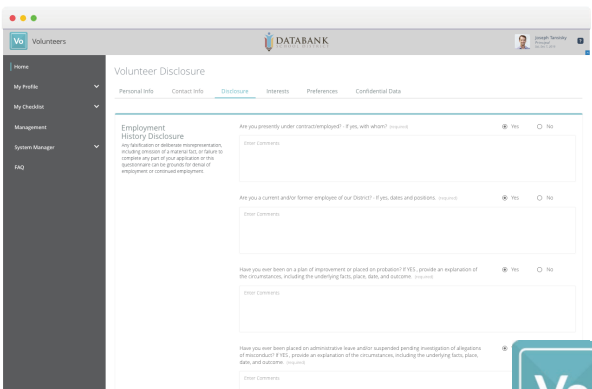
Vo Volunteers

DATABANK

Joseph Tanisley
Principal

Home
My Profile
My Checklist
Management
System Manager
FAQ

Volunteer Disclosure

Personal Info Contact Info Disclosure Interests Preferences Confidential Data

Employment History Disclosure
Any falsification or deliberate misrepresentation, including omission of a material fact, or failure to complete any part of your application or this questionnaire can be grounds for denial of employment or continued employment.

Are you presently under contract/employed? - If yes, with whom? (required)
Yes No
Enter Comments

Are you a current and/or former employee of our District? - If yes, dates and positions. (required)
Yes No
Enter Comments

Have you ever been on a plan of improvement or placed on probation? If YES, provide an explanation of the circumstances, including the underlying facts, place, date, and outcome (required)
Yes No
Enter Comments

Have you ever been placed on administrative leave and/or suspended pending investigation of allegations of misconduct? If YES, provide an explanation of the circumstances, including the underlying facts, place, date, and outcome (required)
Enter Comments

Vo